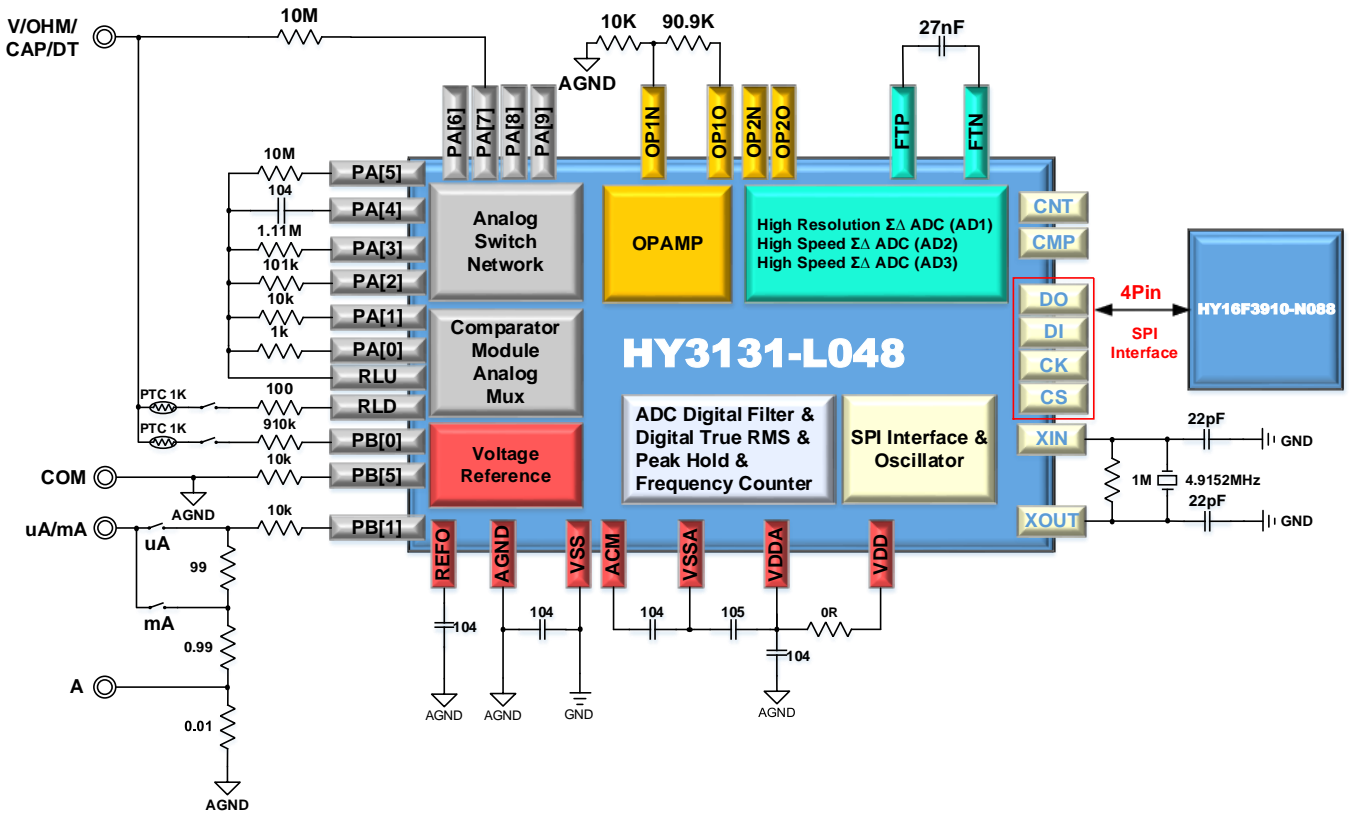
V/OHM/
CAP/DT

10M

10K 90.9K

AGND

27nF

PA[6] PA[7] PA[8] PA[9]

OP1N OP1O OP2N OP2O

FTP FTN

10M
PA[5]
104
PA[4]
1.11M
PA[3]
101k
PA[2]
10k
PA[1]
1k
PA[0]
RLU
PTC 1K
100
RLD
PTC 1K
910k
PB[0]
COM
10k
PB[5]
AGND
uA/mA
uA
10k
PB[1]
99
mA
0.99
A
0.01
AGND

Analog
Switch
Network

OPAMP

High Resolution ΣΔ ADC (AD1)
High Speed ΣΔ ADC (AD2)
High Speed ΣΔ ADC (AD3)

CNT
CMP

Comparator
Module
Analog
Mux

HY3131-L048

DO
DI
CK
CS

4Pin
SPI
Interface

HY16F3910-N088

Voltage
Reference

ADC Digital Filter &
Digital True RMS &
Peak Hold &
Frequency Counter

SPI Interface &
Oscillator

XIN
22pF
GND
1M
4.9152MHz
22pF
XOUT
GND

REFO AGND VSS ACM VSSA VDDA VDD

104
104
104
105
0R
104

AGND AGND GND AGND